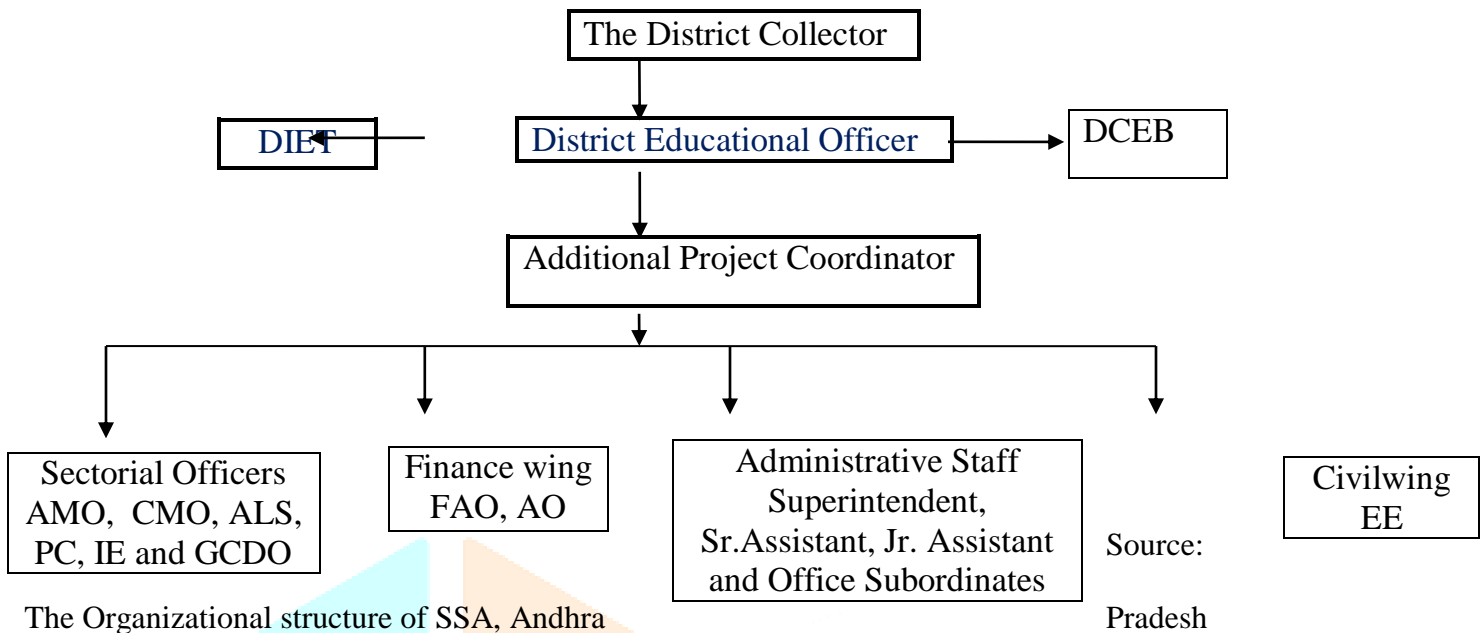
The District Collector

DIET

District Educational Officer

DCEB

Additional Project Coordinator

Sectorial Officers AMO, CMO, ALS, PC, IE and GCDO

Finance wing FAO, AO

Administrative Staff Superintendent, Sr.Assistant, Jr. Assistant and Office Subordinates

Civilwing EE

Source:

The Organizational structure of SSA, Andhra Pradesh